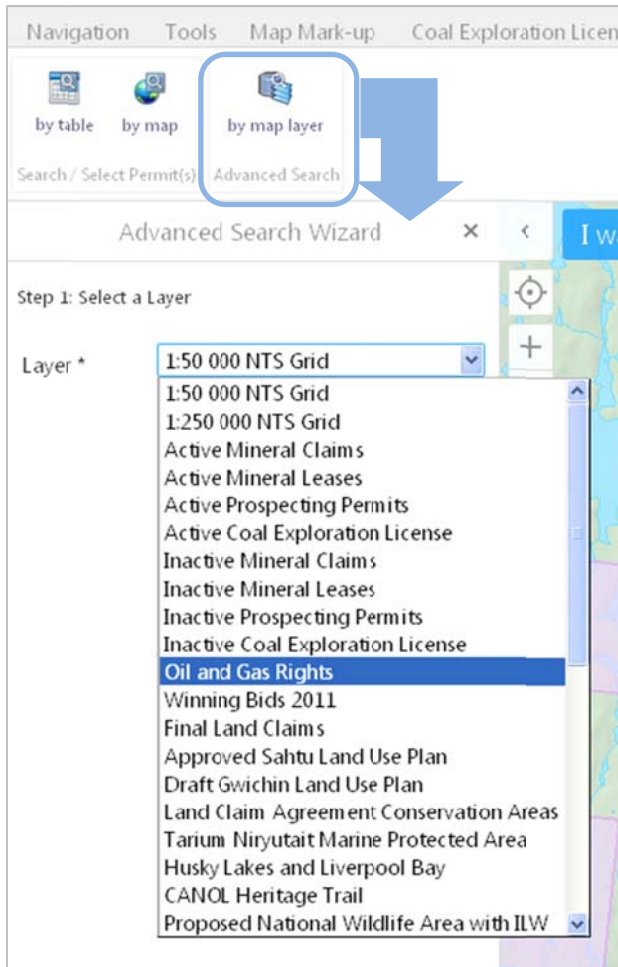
Navigation Tools Map Mark-up Coal Exploration Licen

by table by map by map layer

Search / Select Permit(s) Advanced Search

Advanced Search Wizard ×

I w

Step 1: Select a Layer

Layer * 1:50 000 NTS Grid

1:50 000 NTS Grid
1:250 000 NTS Grid
Active Mineral Claims
Active Mineral Leases
Active Prospecting Permits
Active Coal Exploration License
Inactive Mineral Claims
Inactive Mineral Leases
Inactive Prospecting Permits
Inactive Coal Exploration License
Oil and Gas Rights
Winning Bids 2011
Final Land Claims
Approved Sahtu Land Use Plan
Draft Gwichin Land Use Plan
Land Claim Agreement Conservation Areas
Tarium Niryutait Marine Protected Area
Husky Lakes and Liverpool Bay
CANOL Heritage Trail
Proposed National Wildlife Area with ILW